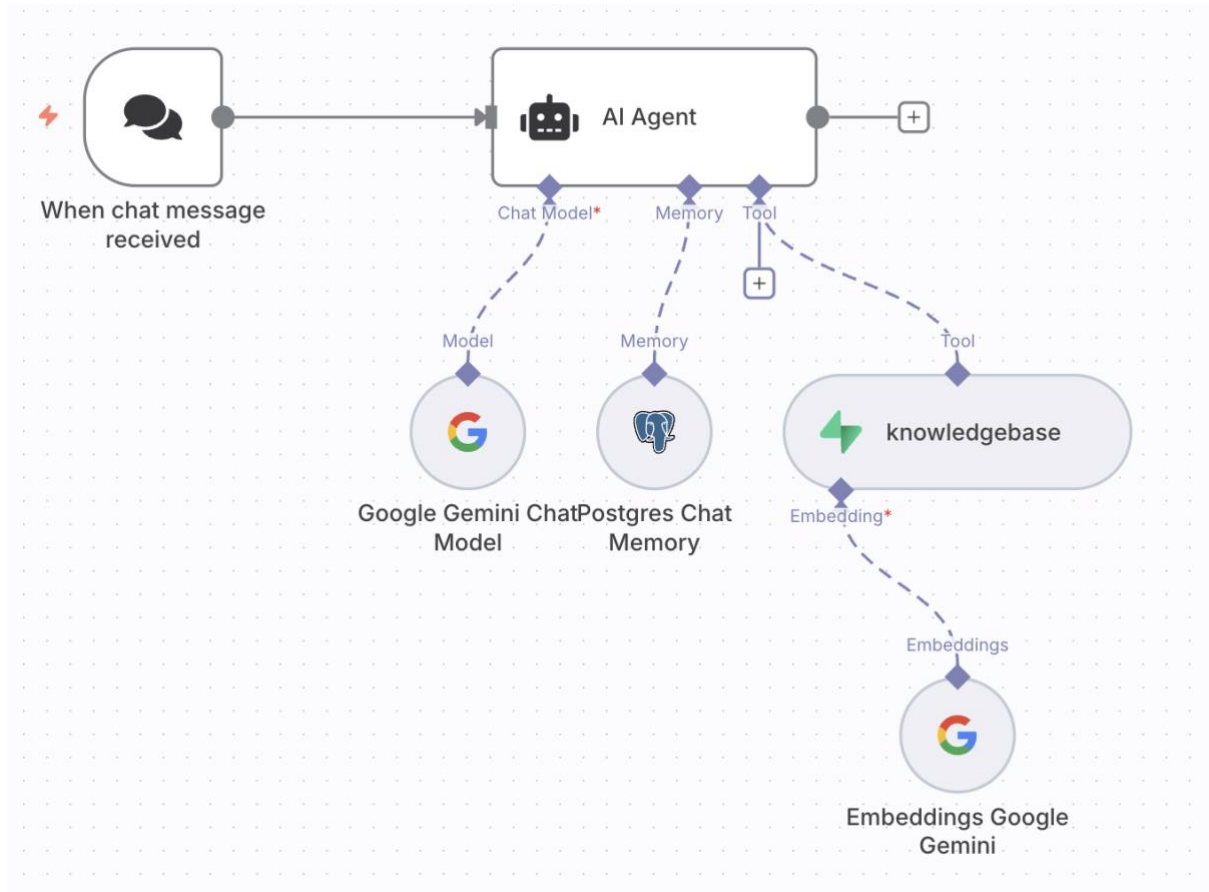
When chat message received

AI Agent

+

Chat Model*

Memory

Tool

+

Model

Memory

Tool

knowledgebase

Google Gemini Chat Model

Postgres Chat Memory

Embedding*

Embeddings

Embeddings Google Gemini